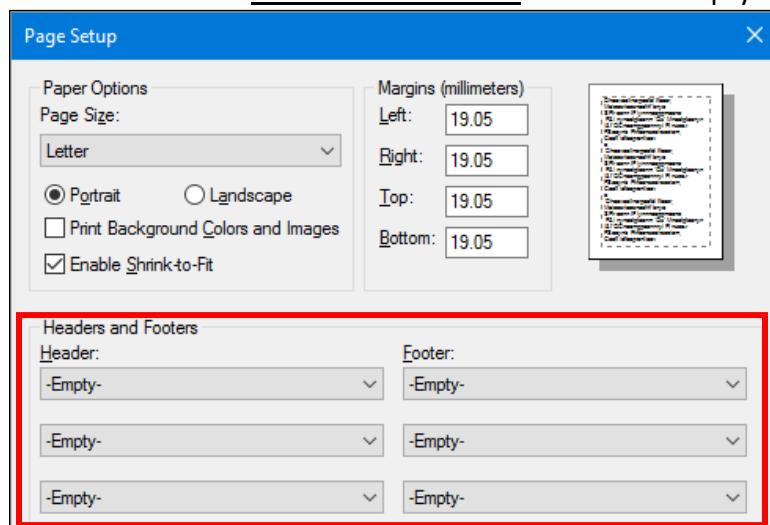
Page Setup

Paper Options
Page Size:
Letter

Portrait
Landscape

Print Background Colors and Images

Enable Shrink-to-Fit

Margins (millimeters)
Left: 19.05
Right: 19.05
Top: 19.05
Bottom: 19.05

Headers and Footers
Header:
-Empty-
-Empty-
-Empty-

Footer:
-Empty-
-Empty-
-Empty-